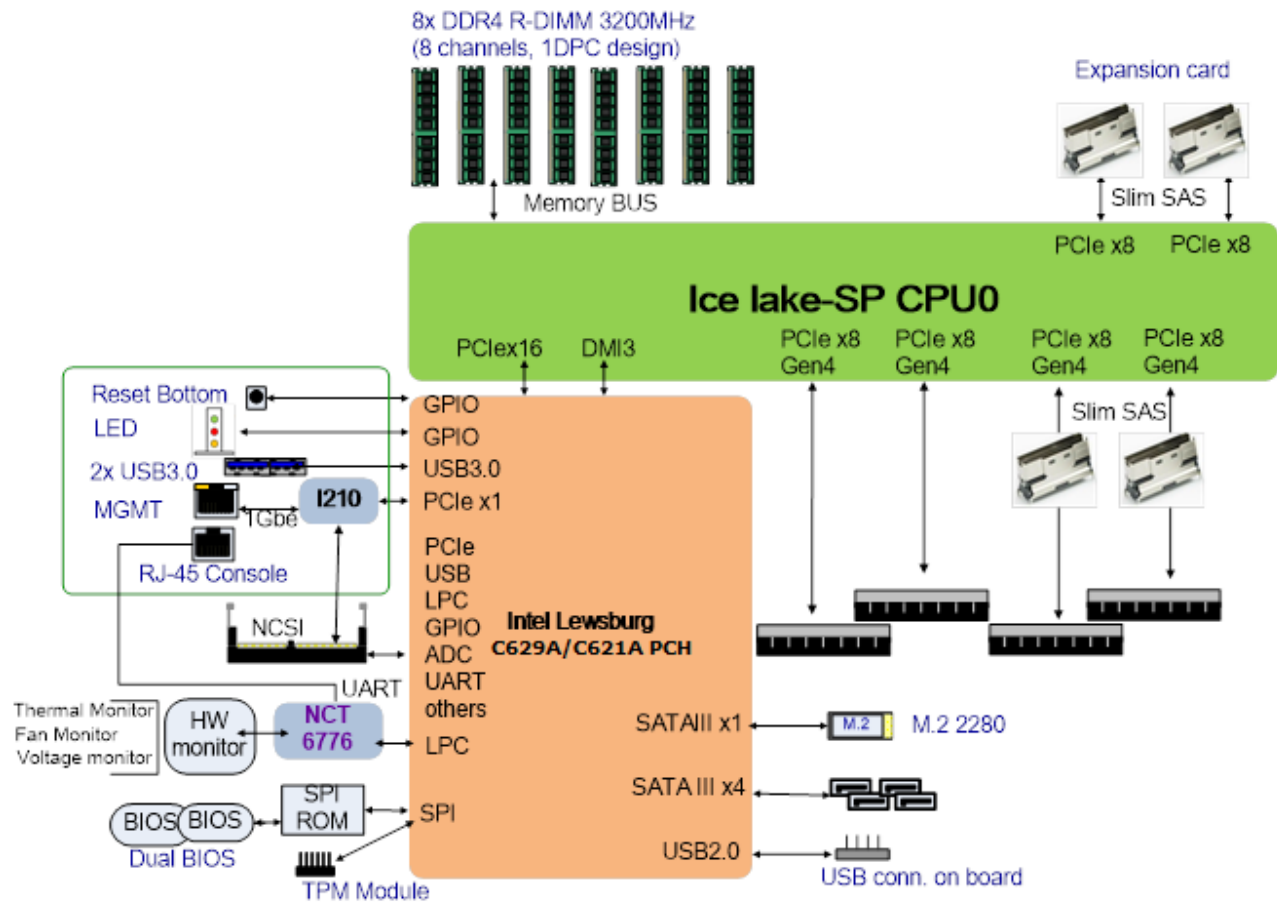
8x DDR4 R-DIMM 3200MHz
(8 channels, 1DPC design)

Memory BUS

Expansion card

Slim SAS

PCIe x8 PCIe x8

Ice lake-SP CPU0

PCIex16 DMI3

PCIe x8 Gen4
PCIe x8 Gen4
PCIe x8 Gen4
PCIe x8 Gen4

Slim SAS

Reset Bottom
LED
2x USB3.0
MGMT
1Gbe
I210
RJ-45 Console

GPIO
GPIO
USB3.0
PCIe x1

PCIe
USB
LPC
GPIO
ADC
UART
others

Intel Lewsburg
C629A/C621A PCH

NCSI
UART

Thermal Monitor
Fan Monitor
Voltage monitor

HW monitor

NCT 6776

LPC

SATAIII x1
M.2
M.2 2280

SATA III x4

BIOS BIOS
Dual BIOS

SPI ROM

SPI

TPM Module

USB2.0

USB conn. on board